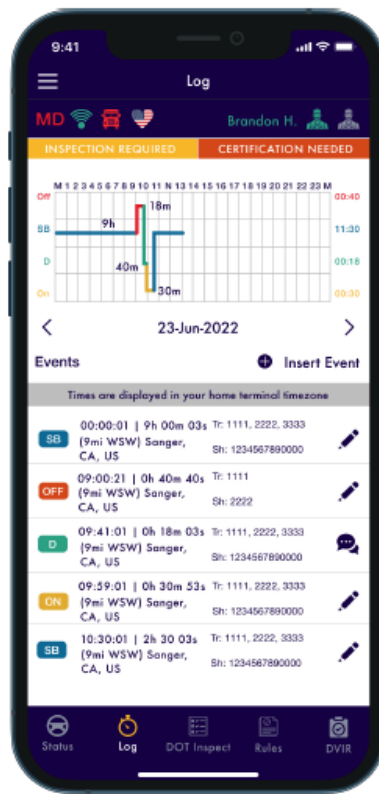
9:41

Log

MD

Brandon H.

INSPECTION REQUIRED

CERTIFICATION NEEDED

M 1 2 3 4 5 6 7 8 9 10 11 N 13 14 15 16 17 18 19 20 21 22 23 M

Off 00:40
SB 11:30
D 00:18
On 00:30

18m
9h
40m
30m

23-Jun-2022

Events

Insert Event

Times are displayed in your home terminal timezone

SB 00:00:01 | 9h 00m 03s (9mi WSW) Sanger, CA, US Tr: 1111, 2222, 3333 Sh: 1234567890000

OFF 09:00:21 | 0h 40m 40s (9mi WSW) Sanger, CA, US Tr: 1111 Sh: 2222

D 09:41:01 | 0h 18m 03s (9mi WSW) Sanger, CA, US Tr: 1111, 2222, 3333 Sh: 1234567890000

ON 09:59:01 | 0h 30m 53s (9mi WSW) Sanger, CA, US Tr: 1111, 2222, 3333 Sh: 1234567890000

SB 10:30:01 | 2h 30 03s (9mi WSW) Sanger, CA, US Tr: 1111, 2222, 3333 Sh: 1234567890000

Status Log DOT Inspect Rules DVIR